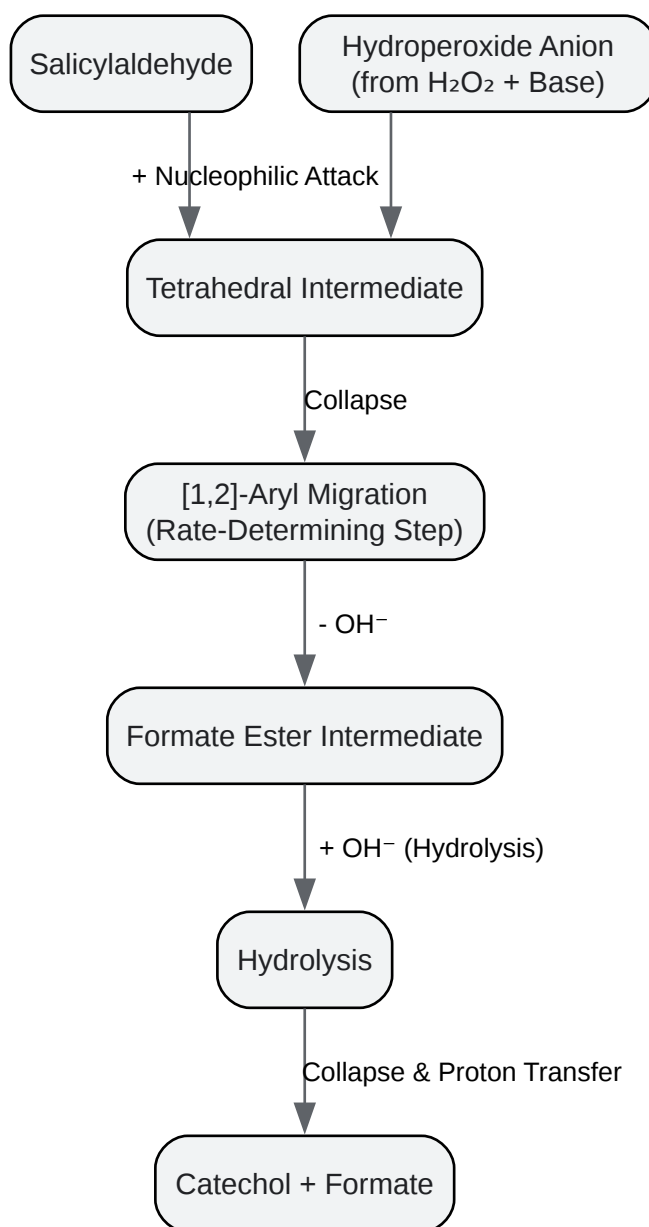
Salicylaldehyde

Hydroperoxide Anion (from $H_2O_2$ + Base)

+ Nucleophilic Attack

Tetrahedral Intermediate

Collapse

[1,2]-Aryl Migration (Rate-Determining Step)

- $OH^-$

Formate Ester Intermediate

+ $OH^-$ (Hydrolysis)

Hydrolysis

Collapse & Proton Transfer

Catechol + Formate